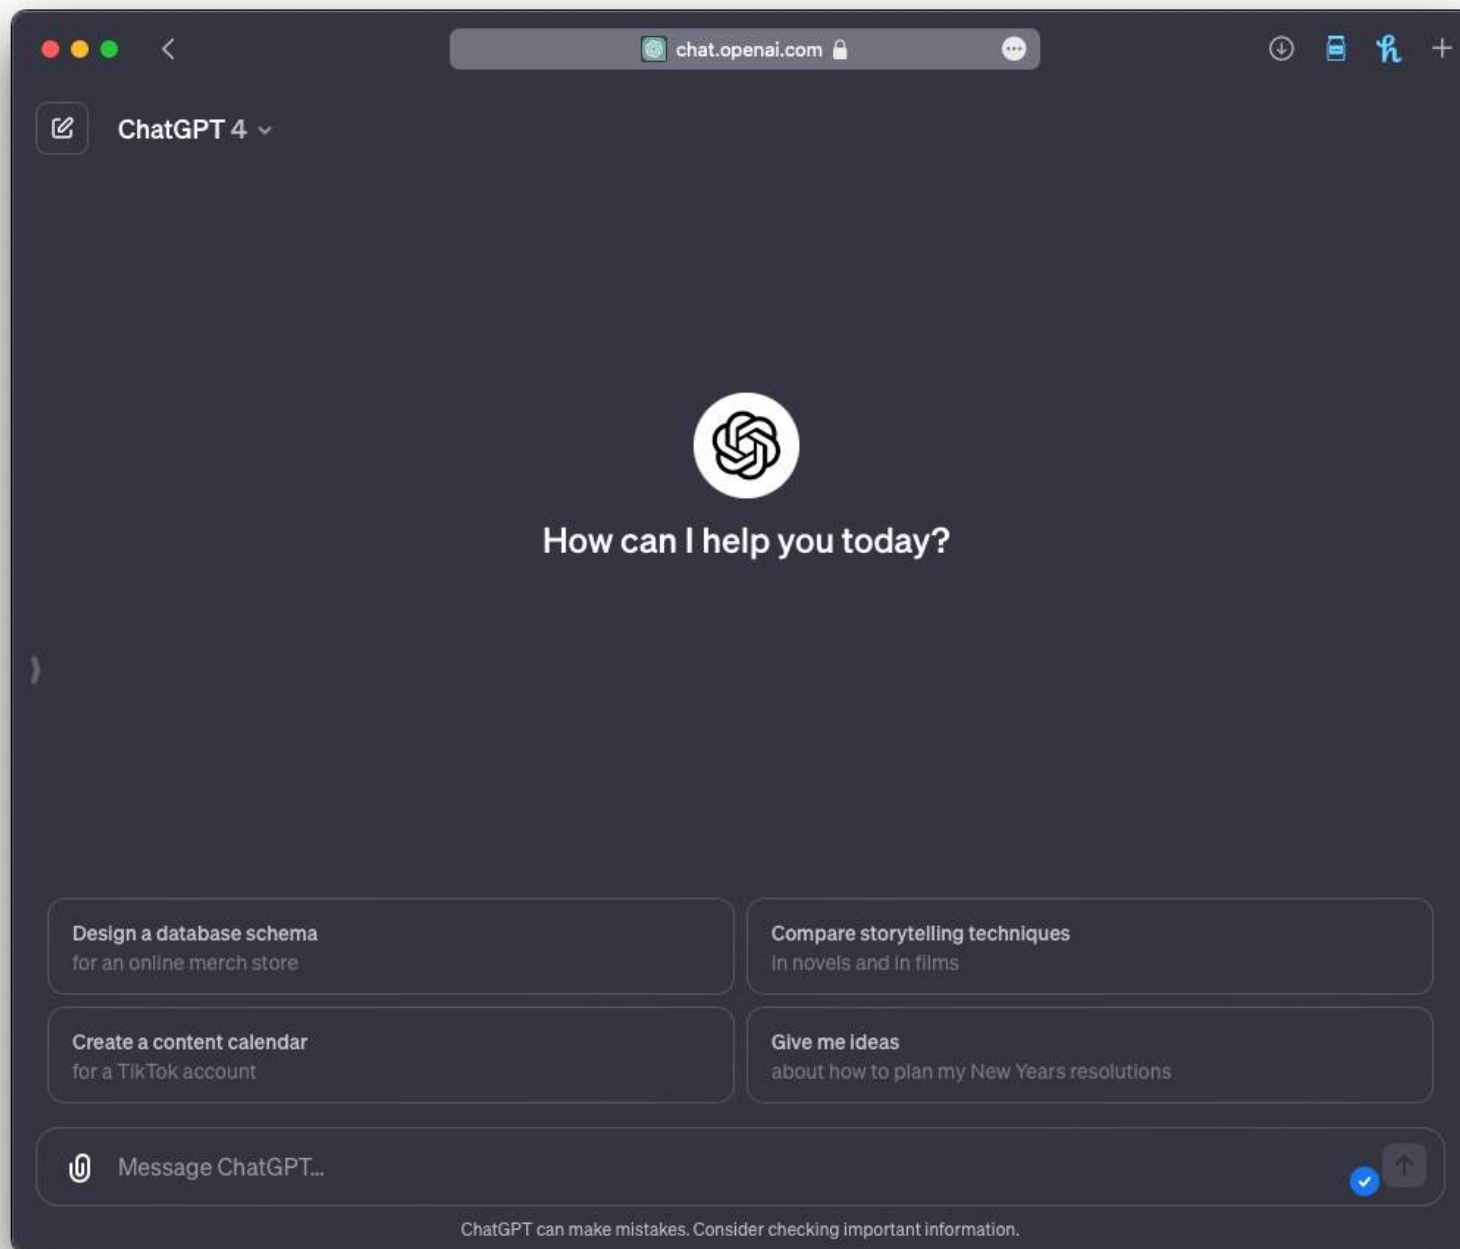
chat.openai.com

ChatGPT 4

How can I help you today?

Design a database schema
for an online merch store

Compare storytelling techniques
in novels and in films

Create a content calendar
for a TikTok account

Give me ideas
about how to plan my New Years resolutions

Message ChatGPT...

ChatGPT can make mistakes. Consider checking important information.